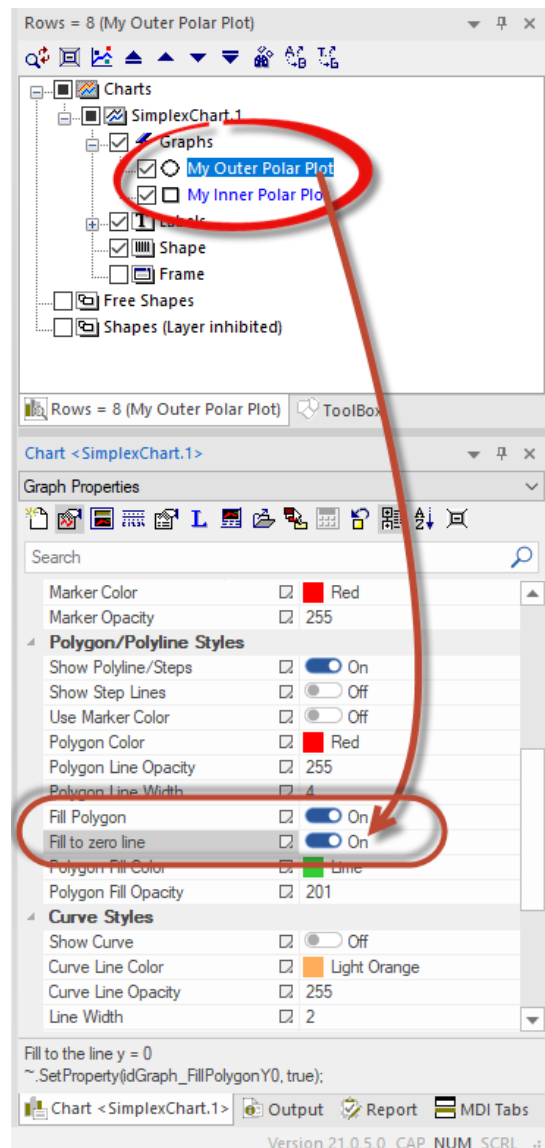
Rows = 8 (My Outer Polar Plot)

Charts
SimplexChart.1
Graphs
My Outer Polar Plot
My Inner Polar Plo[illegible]
L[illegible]
Shape
Frame
Free Shapes
Shapes (Layer inhibited)

Rows = 8 (My Outer Polar Plot) ToolBox

Chart <SimplexChart.1>

Graph Properties

Search

| | |
|---|---|
| Marker Color | Red |
| Marker Opacity | 255 |
| Polygon/Polyline Styles | |
| Show Polyline/Steps | On |
| Show Step Lines | Off |
| Use Marker Color | Off |
| Polygon Color | Red |
| Polygon Line Opacity | 255 |
| Polygon Line Width | 4 |
| Fill Polygon | On |
| Fill to zero line | On |
| Polygon Fill Color | Lime |
| Polygon Fill Opacity | 201 |
| Curve Styles | |
| Show Curve | Off |
| Curve Line Color | Light Orange |
| Curve Line Opacity | 255 |
| Line Width | 2 |

Fill to the line y = 0
~.SetProperty(idGraph_FillPolygonY0, true);

Chart <SimplexChart.1> Output Report MDI Tabs

Version 21.0.5.0 CAP NUM SCRL